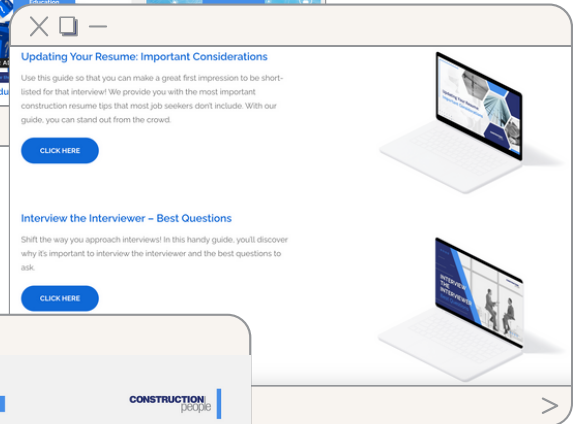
Education

Updating Your Resume: Important Considerations

Use this guide so that you can make a great first impression to be short-listed for that interview! We provide you with the most important construction resume tips that most job seekers don't include. With our guide, you can stand out from the crowd.

CLICK HERE

Interview the Interviewer – Best Questions

Shift the way you approach interviews! In this handy guide, you'll discover why it's important to interview the interviewer and the best questions to ask.

CLICK HERE

INTERVIEW THE INTERVIEWER

CONSTRUCTION people

>